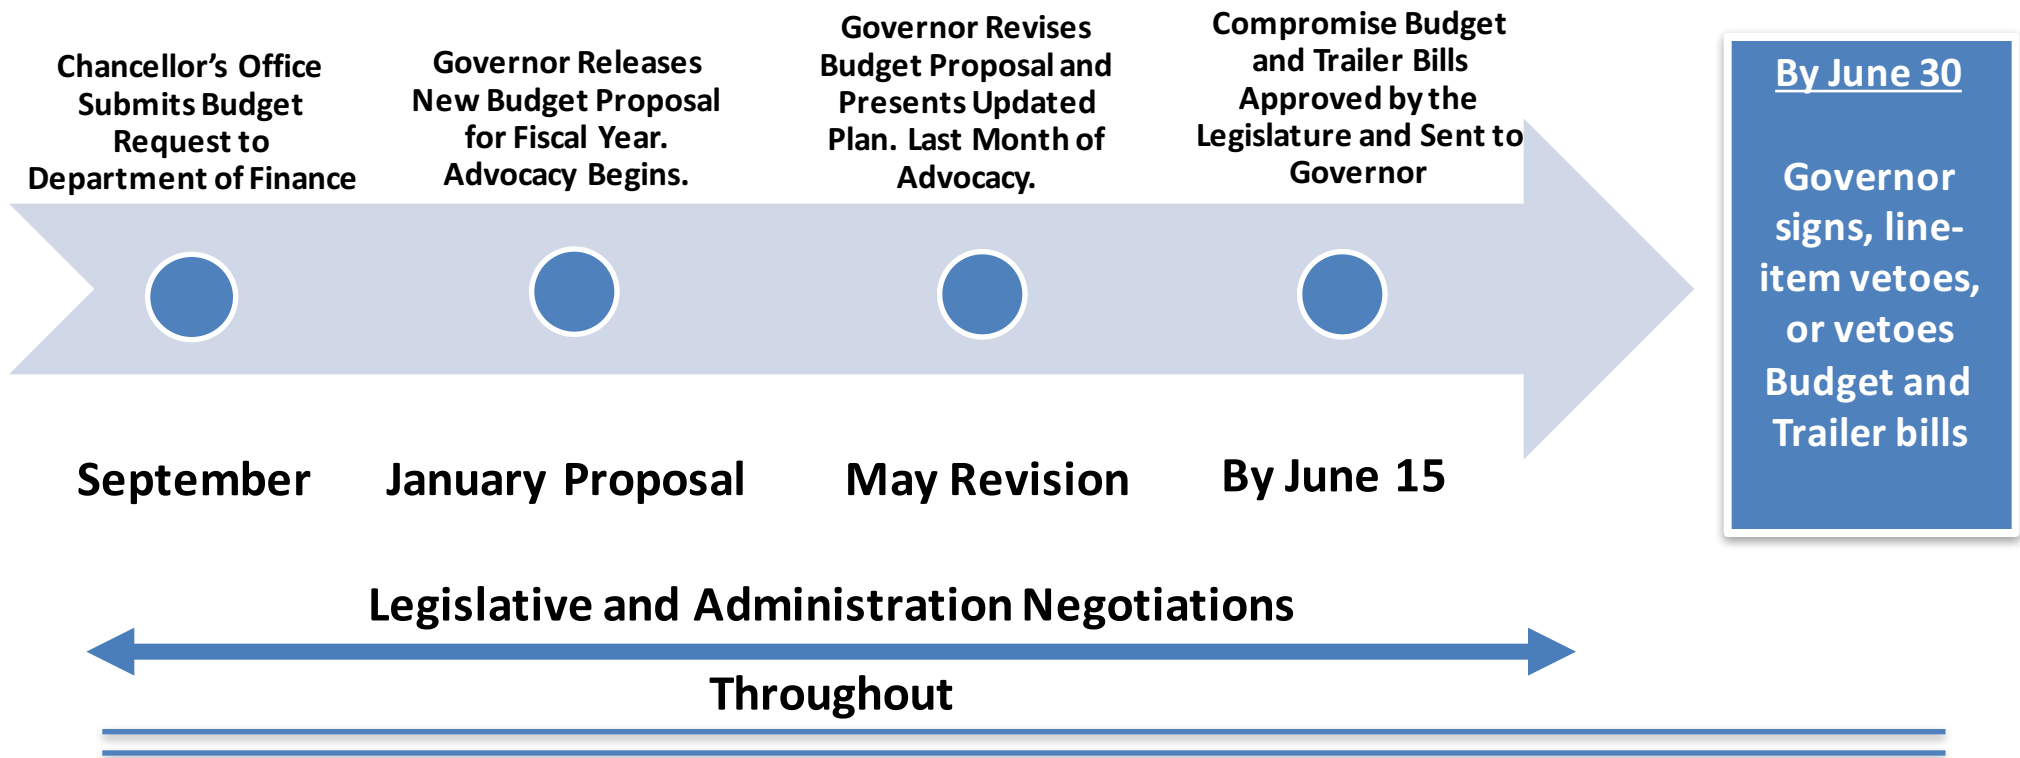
Chancellor's Office Submits Budget Request to Department of Finance

Governor Releases New Budget Proposal for Fiscal Year. Advocacy Begins.

Governor Revises Budget Proposal and Presents Updated Plan. Last Month of Advocacy.

Compromise Budget and Trailer Bills Approved by the Legislature and Sent to Governor

By June 30

Governor signs, line-item vetoes, or vetoes Budget and Trailer bills

September

January Proposal

May Revision

By June 15

Legislative and Administration Negotiations

Throughout